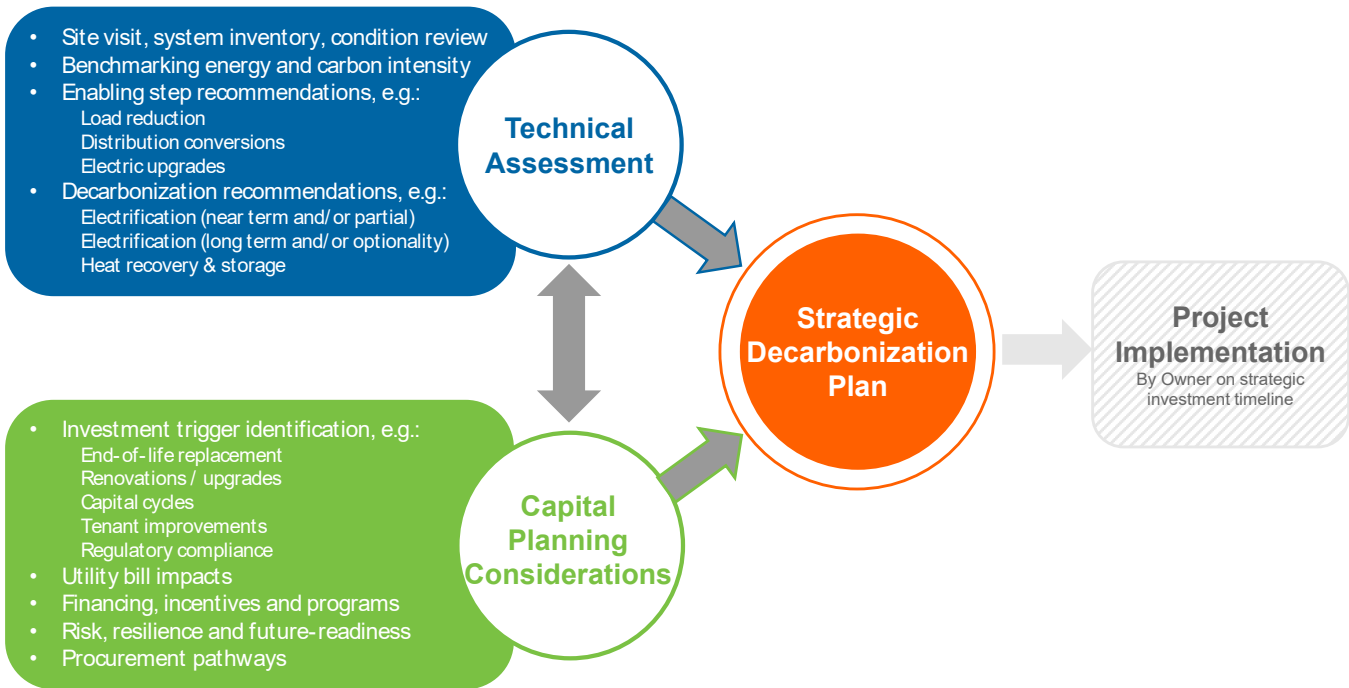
- Site visit, system inventory, condition review
- Benchmarking energy and carbon intensity
- Enabling step recommendations, e.g.:
  Load reduction
  Distribution conversions
  Electric upgrades
- Decarbonization recommendations, e.g.:
  Electrification (near term and/or partial)
  Electrification (long term and/or optionality)
  Heat recovery & storage

Technical Assessment

Strategic Decarbonization Plan

Project Implementation
By Owner on strategic investment timeline

- Investment trigger identification, e.g.:
  End-of-life replacement
  Renovations / upgrades
  Capital cycles
  Tenant improvements
  Regulatory compliance
- Utility bill impacts
- Financing, incentives and programs
- Risk, resilience and future-readiness
- Procurement pathways

Capital Planning Considerations